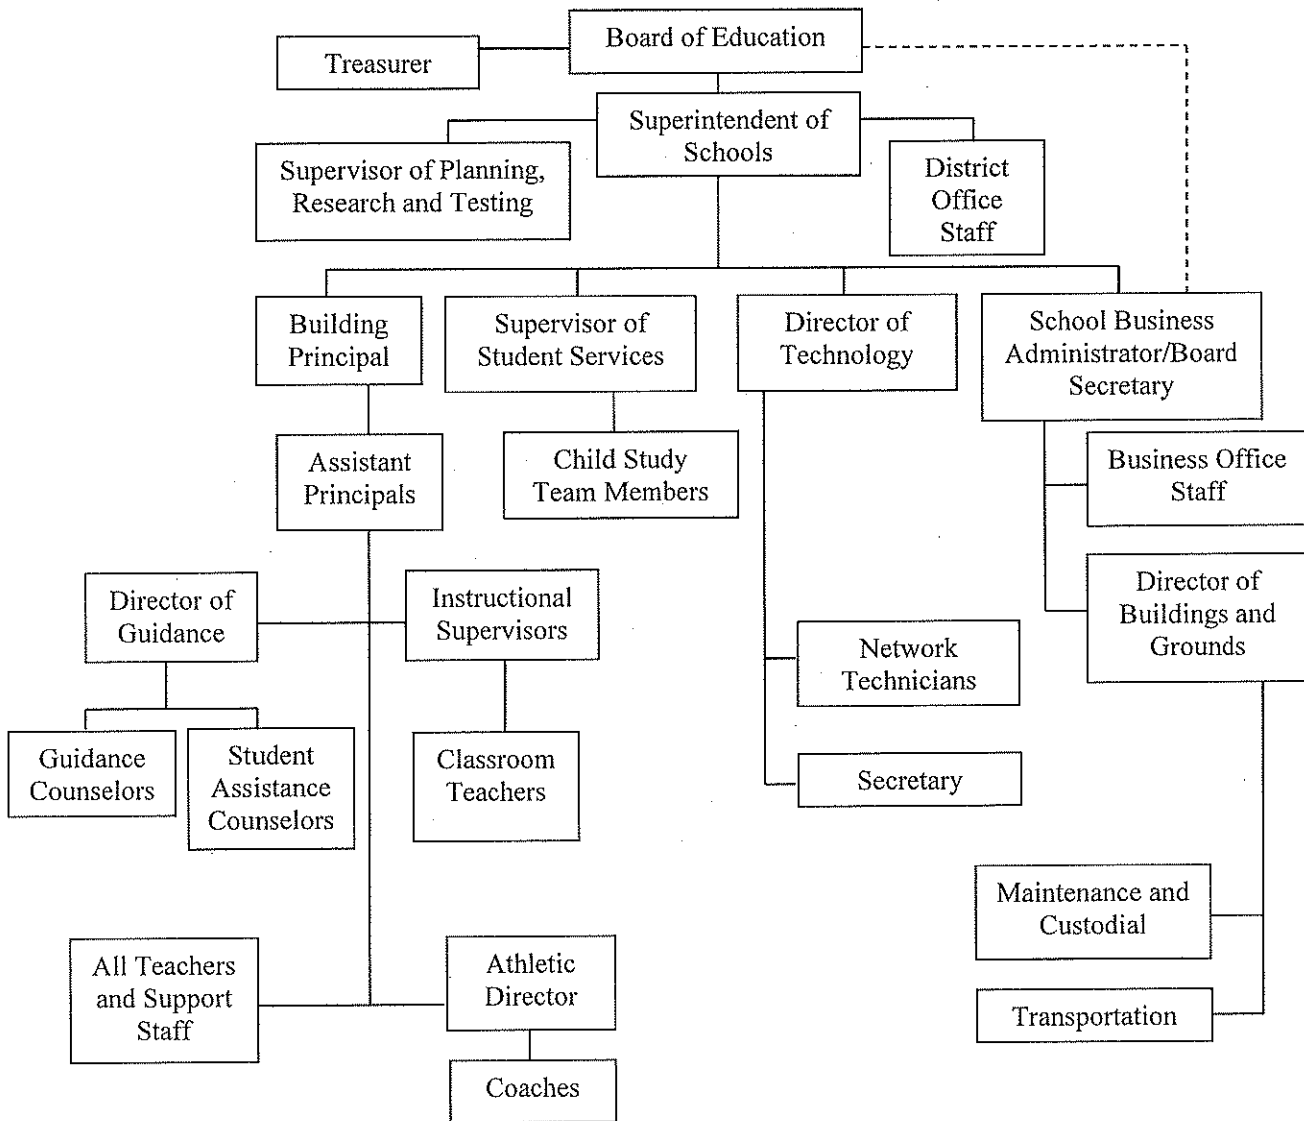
Board of Education

Treasurer

Superintendent of Schools

Supervisor of Planning, Research and Testing

District Office Staff

Building Principal

Supervisor of Student Services

Director of Technology

School Business Administrator/Board Secretary

Assistant Principals

Child Study Team Members

Business Office Staff

Director of Buildings and Grounds

Director of Guidance

Instructional Supervisors

Network Technicians

Guidance Counselors

Student Assistance Counselors

Classroom Teachers

Secretary

Maintenance and Custodial

All Teachers and Support Staff

Athletic Director

Transportation

Coaches